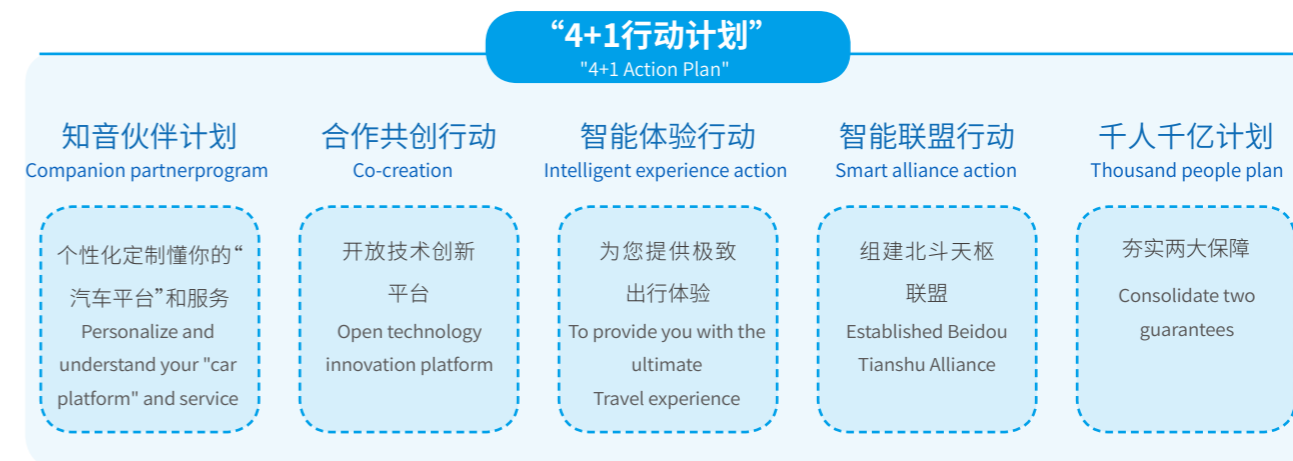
“4+1行动计划”
"4+1 Action Plan"

知音伙伴计划
Companion partnerprogram

个性化定制懂你的“汽车平台”和服务
Personalize and understand your "car platform" and service

合作共创行动
Co-creation

开放技术创新平台
Open technology innovation platform

智能体验行动
Intelligent experience action

为您提供极致出行体验
To provide you with the ultimate Travel experience

智能联盟行动
Smart alliance action

组建北斗天枢联盟
Established Beidou Tianshu Alliance

千人千亿计划
Thousand people plan

夯实两大保障
Consolidate two guarantees